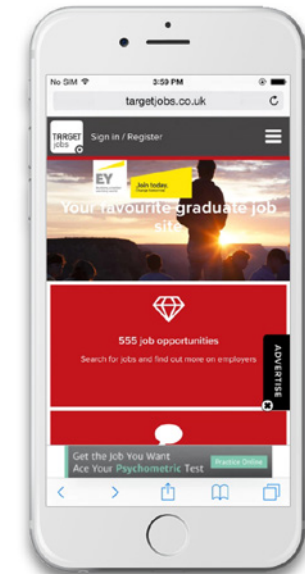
No SIM 3:59 PM

targetjobs.co.uk

TARGET jobs

Sign in / Register

EY

Join today.

Your favourite graduate job site

555 job opportunities

Search for jobs and find out more on employers

ADVERTISE

Get the Job You Want

Ace Your Psychometric Test

Practice Online